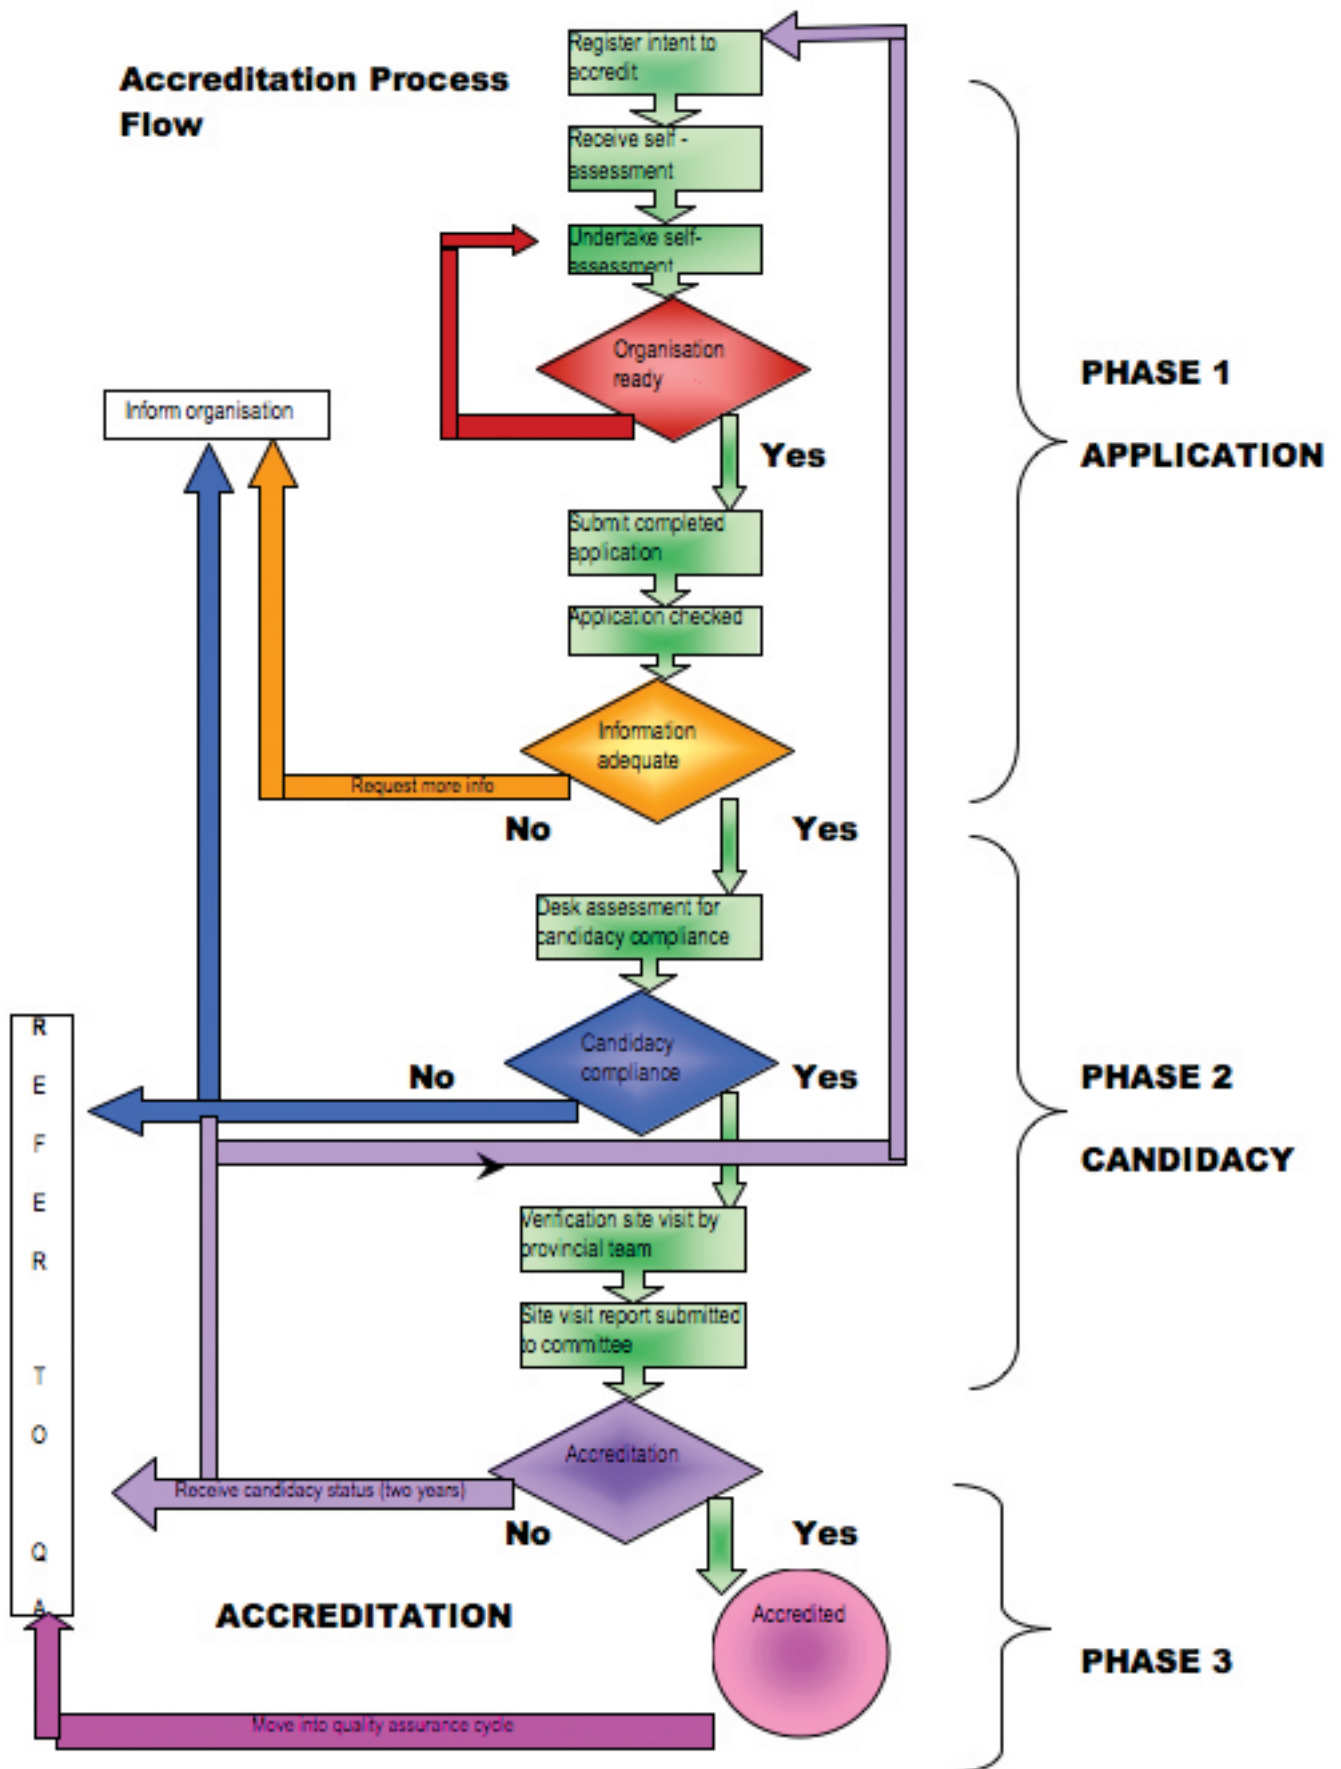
Accreditation Process Flow

Register intent to accredit

Receive self - assessment

Undertake self-assessment

Organisation ready

Inform organisation

Yes

PHASE 1

APPLICATION

Submit completed application

Application checked

Information adequate

Request more info

No

Yes

Desk assessment for candidacy compliance

Candidacy compliance

No

Yes

PHASE 2

CANDIDACY

REFER TO QA

Verification site visit by provincial team

Site visit report submitted to committee

Accreditation

Receive candidacy status (two years)

No

Yes

ACCREDITATION

Accredited

PHASE 3

Move into quality assurance cycle